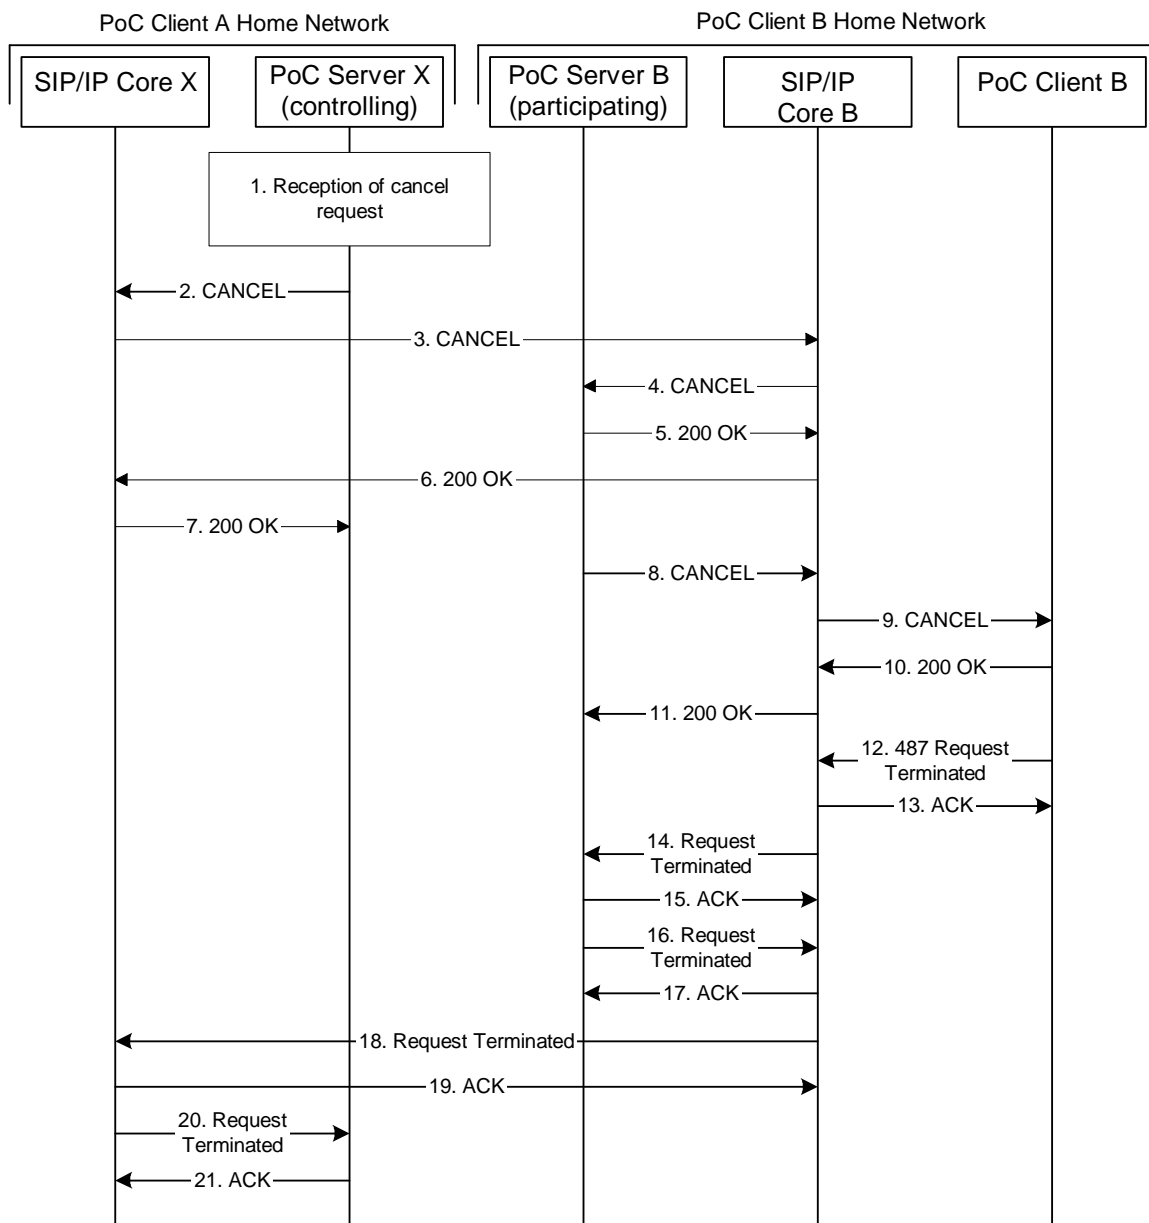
PoC Client A Home Network

PoC Client B Home Network

SIP/IP Core X

PoC Server X (controlling)

PoC Server B (participating)

SIP/IP Core B

PoC Client B

1. Reception of cancel request

2. CANCEL

3. CANCEL

4. CANCEL

5. 200 OK

6. 200 OK

7. 200 OK

8. CANCEL

9. CANCEL

10. 200 OK

11. 200 OK

12. 487 Request Terminated

13. ACK

14. Request Terminated

15. ACK

16. Request Terminated

17. ACK

18. Request Terminated

19. ACK

20. Request Terminated

21. ACK